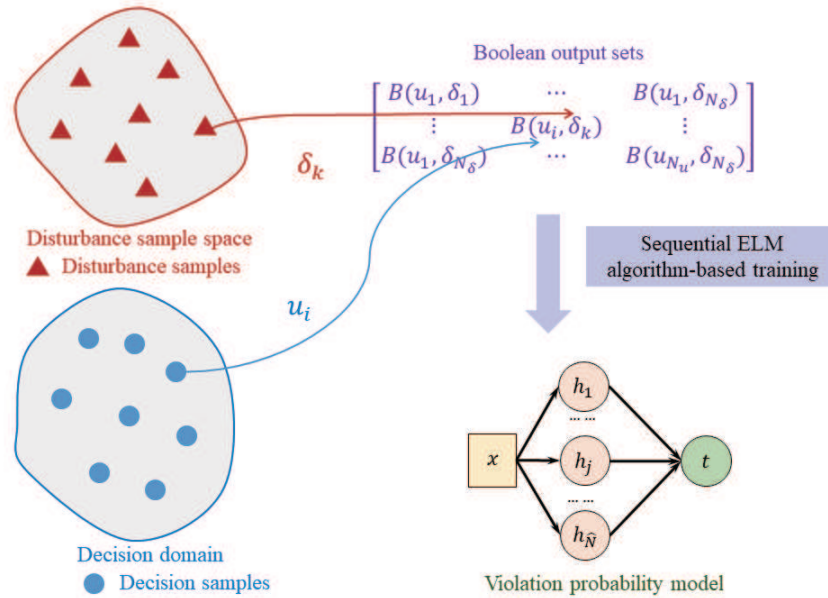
Boolean output sets

$\begin{bmatrix} B(u_1, \delta_1) & \cdots & B(u_1, \delta_{N_\delta}) \\ \vdots & B(u_i, \delta_k) & \vdots \\ B(u_1, \delta_{N_\delta}) & \cdots & B(u_{N_u}, \delta_{N_\delta}) \end{bmatrix}$

$\delta_k$

Disturbance sample space
Disturbance samples

Sequential ELM algorithm-based training

$u_i$

$h_1$
... ...
$x$
$h_j$
$t$
... ...
$h_{\tilde{N}}$

Decision domain
Decision samples

Violation probability model